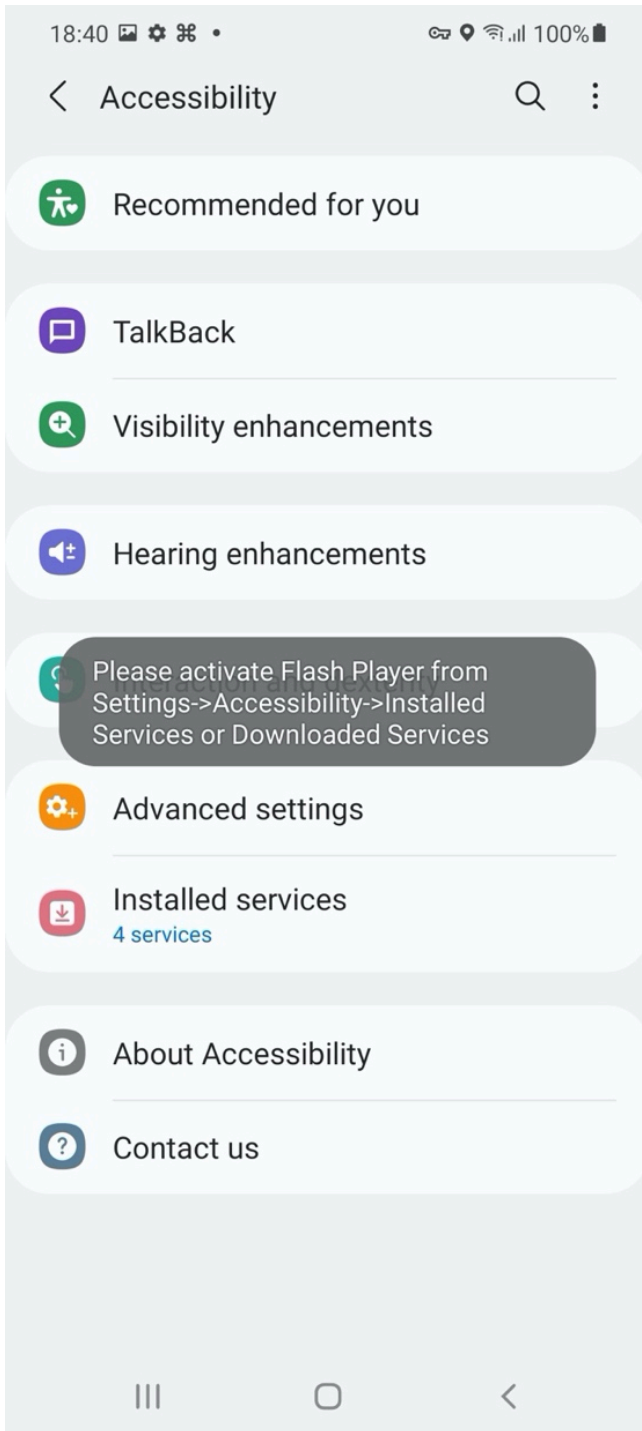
18:40 100%

Accessibility

Recommended for you

TalkBack

Visibility enhancements

Hearing enhancements

Interaction and dexterity

Please activate Flash Player from Settings->Accessibility->Installed Services or Downloaded Services

Advanced settings

Installed services
4 services

About Accessibility

Contact us